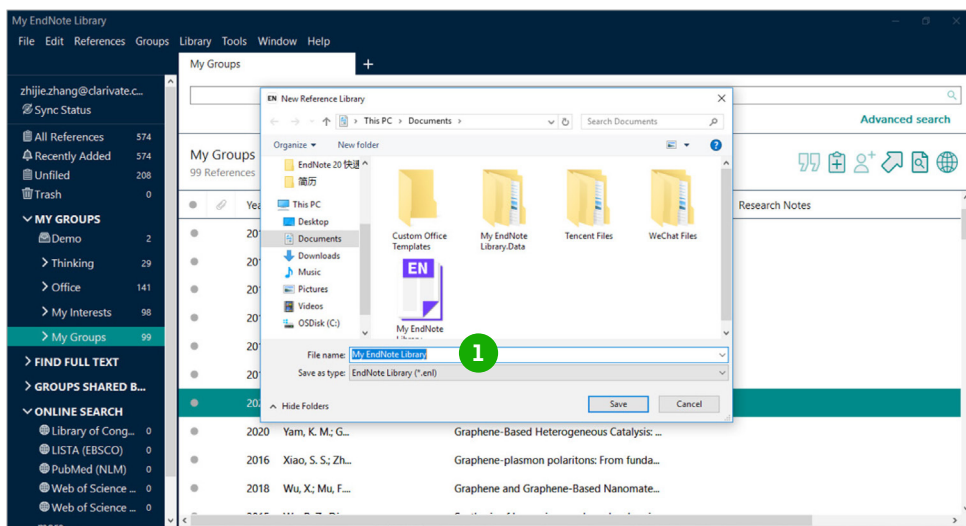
My EndNote Library
File Edit References Groups Library Tools Window Help
My Groups +
zhijie.zhang@clarivate.c...
Sync Status
All References 574
Recently Added 574
Unfiled 208
Trash 0
MY GROUPS
Demo 2
Thinking 29
Office 141
My Interests 98
My Groups 99
FIND FULL TEXT
GROUPS SHARED B...
ONLINE SEARCH
Library of Cong... 0
LISTA (EBSCO) 0
PubMed (NLM) 0
Web of Science ... 0
Web of Science ... 0

Advanced search
My Groups
99 References
Year
Research Notes
2020 Yam, K. M.; G... Graphene-Based Heterogeneous Catalysis: ...
2016 Xiao, S. S.; Zh... Graphene-plasmon polaritons: From funda...
2018 Wu, X.; Mu, F.... Graphene and Graphene-Based Nanomate...

EN New Reference Library
This PC > Documents
Search Documents
Organize New folder
EndNote 20 快速
简历
This PC
Desktop
Documents
Downloads
Music
Pictures
Videos
OSDisk (C:)
Custom Office Templates
My EndNote Library.Data
Tencent Files
WeChat Files
EN
My EndNote Library
File name: My EndNote Library
1
Save as type: EndNote Library (*.enl)
Hide Folders
Save
Cancel